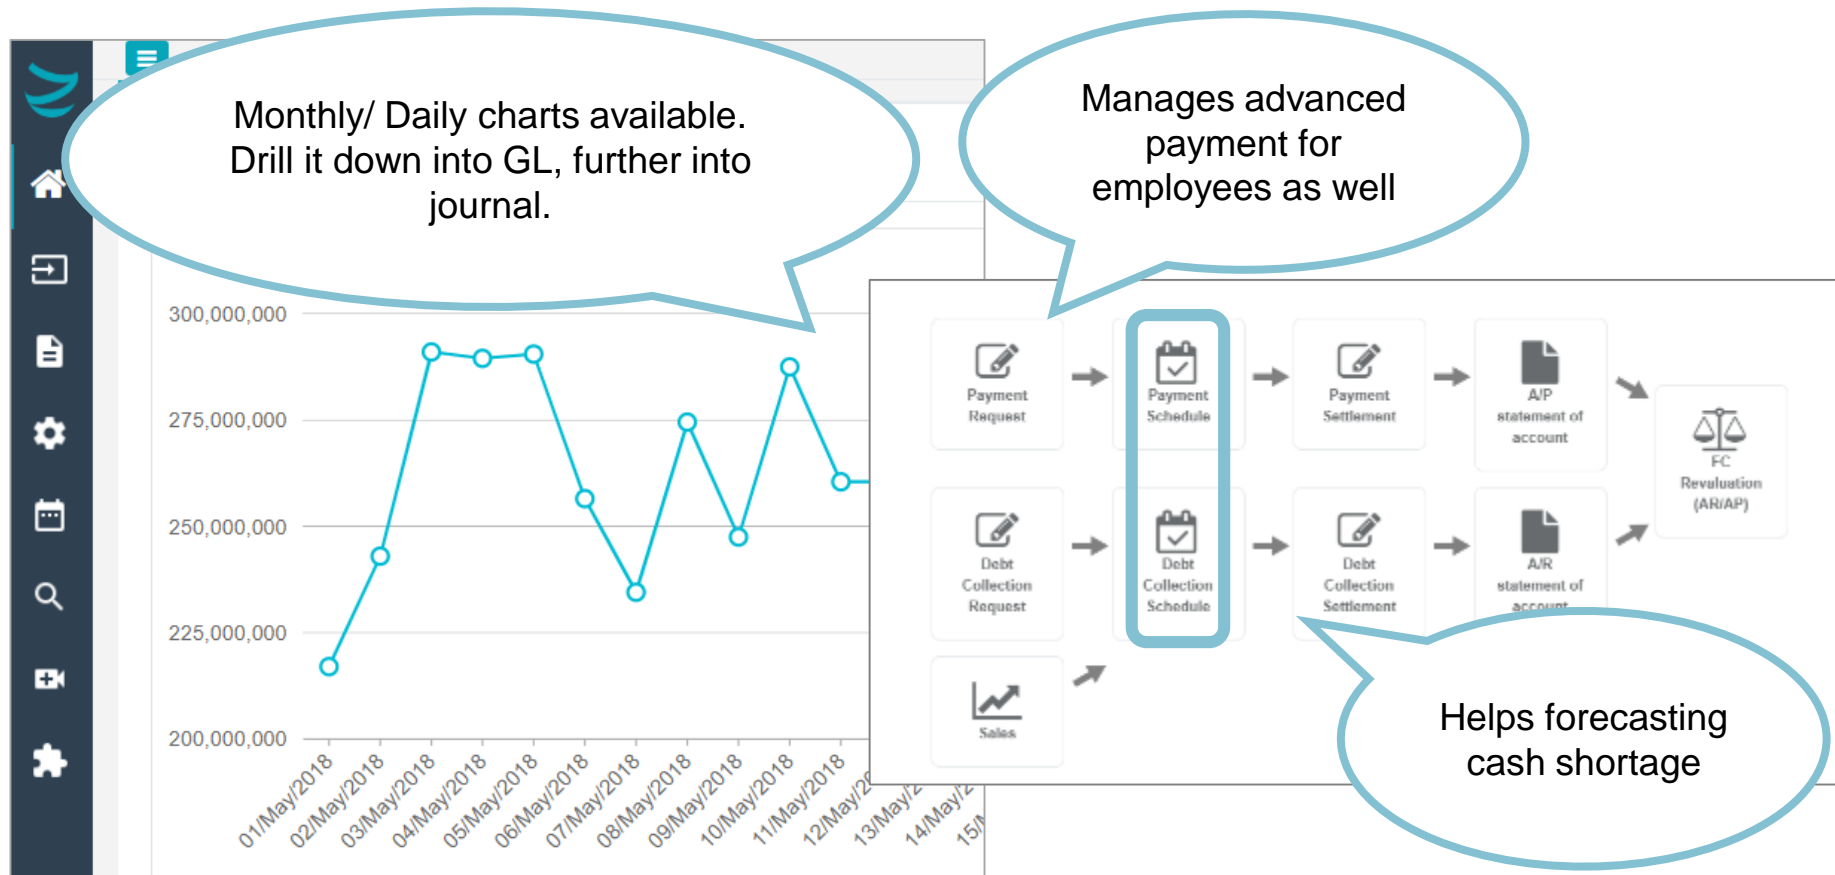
Monthly/ Daily charts available. Drill it down into GL, further into journal.

Manages advanced payment for employees as well

300,000,000
275,000,000
250,000,000
225,000,000
200,000,000

01/May/2018
02/May/2018
03/May/2018
04/May/2018
05/May/2018
06/May/2018
07/May/2018
08/May/2018
09/May/2018
10/May/2018
11/May/2018
12/May/2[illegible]
13/May/2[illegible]
14/May/2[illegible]
15/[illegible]

Payment Request

Payment Schedule

Payment Settlement

A/P statement of account

FC Revaluation (AR/AP)

Debt Collection Request

Debt Collection Schedule

Debt Collection Settlement

A/R statement of account

Sales

Helps forecasting cash shortage